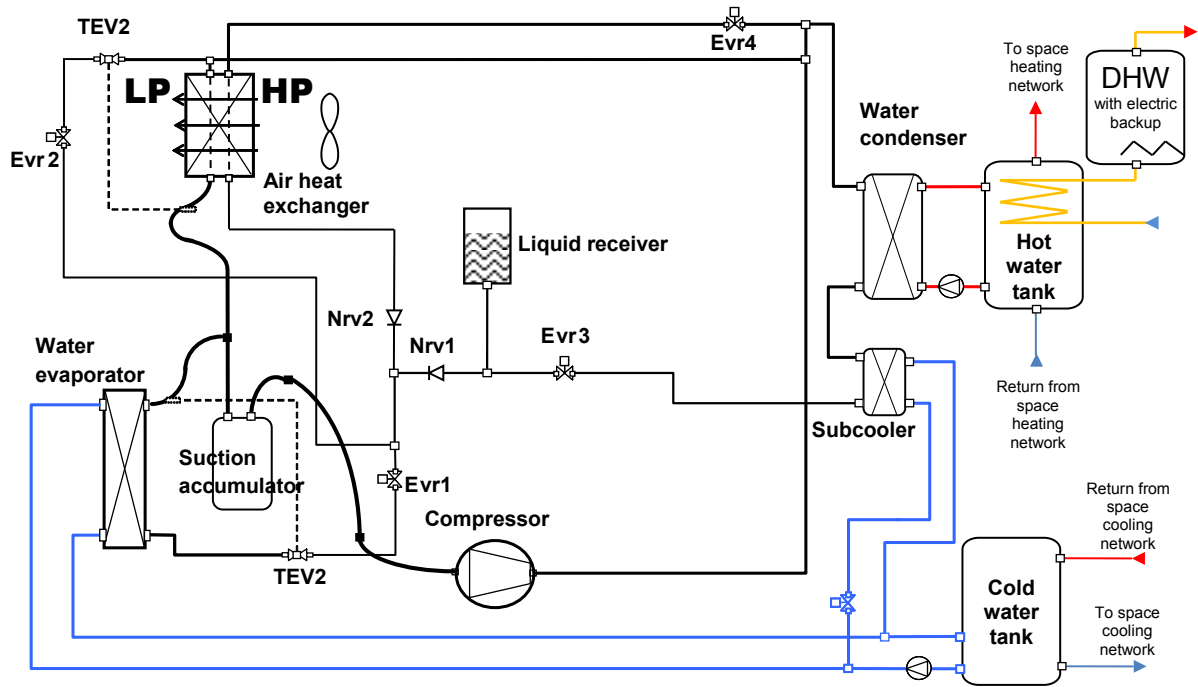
TEV2

Evr4

LP

HP

Evr 2

Air heat exchanger

Liquid receiver

Nrv2

Nrv1

Evr3

Water evaporator

Suction accumulator

Evr1

Compressor

TEV2

Water condenser

To space heating network

DHW
with electric backup

Hot water tank

Return from space heating network

Subcooler

Return from space cooling network

Cold water tank

To space cooling network